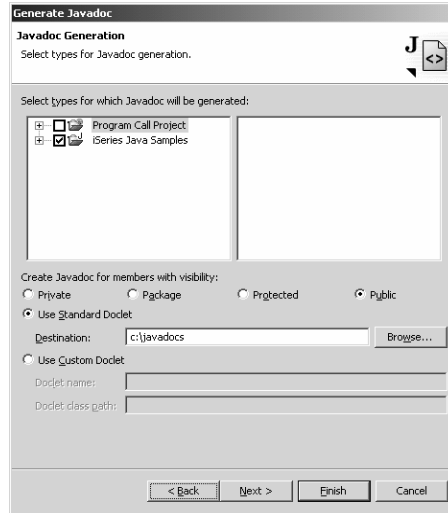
Generate Javadoc

Javadoc Generation
Select types for Javadoc generation.

Select types for which Javadoc will be generated:

Program Call Project
iSeries Java Samples

Create Javadoc for members with visibility:
Private
Package
Protected
Public

Use Standard Doclet
Destination: c:\javadocs
Browse...

Use Custom Doclet
Doclet name:
Doclet class path:

< Back
Next >
Finish
Cancel